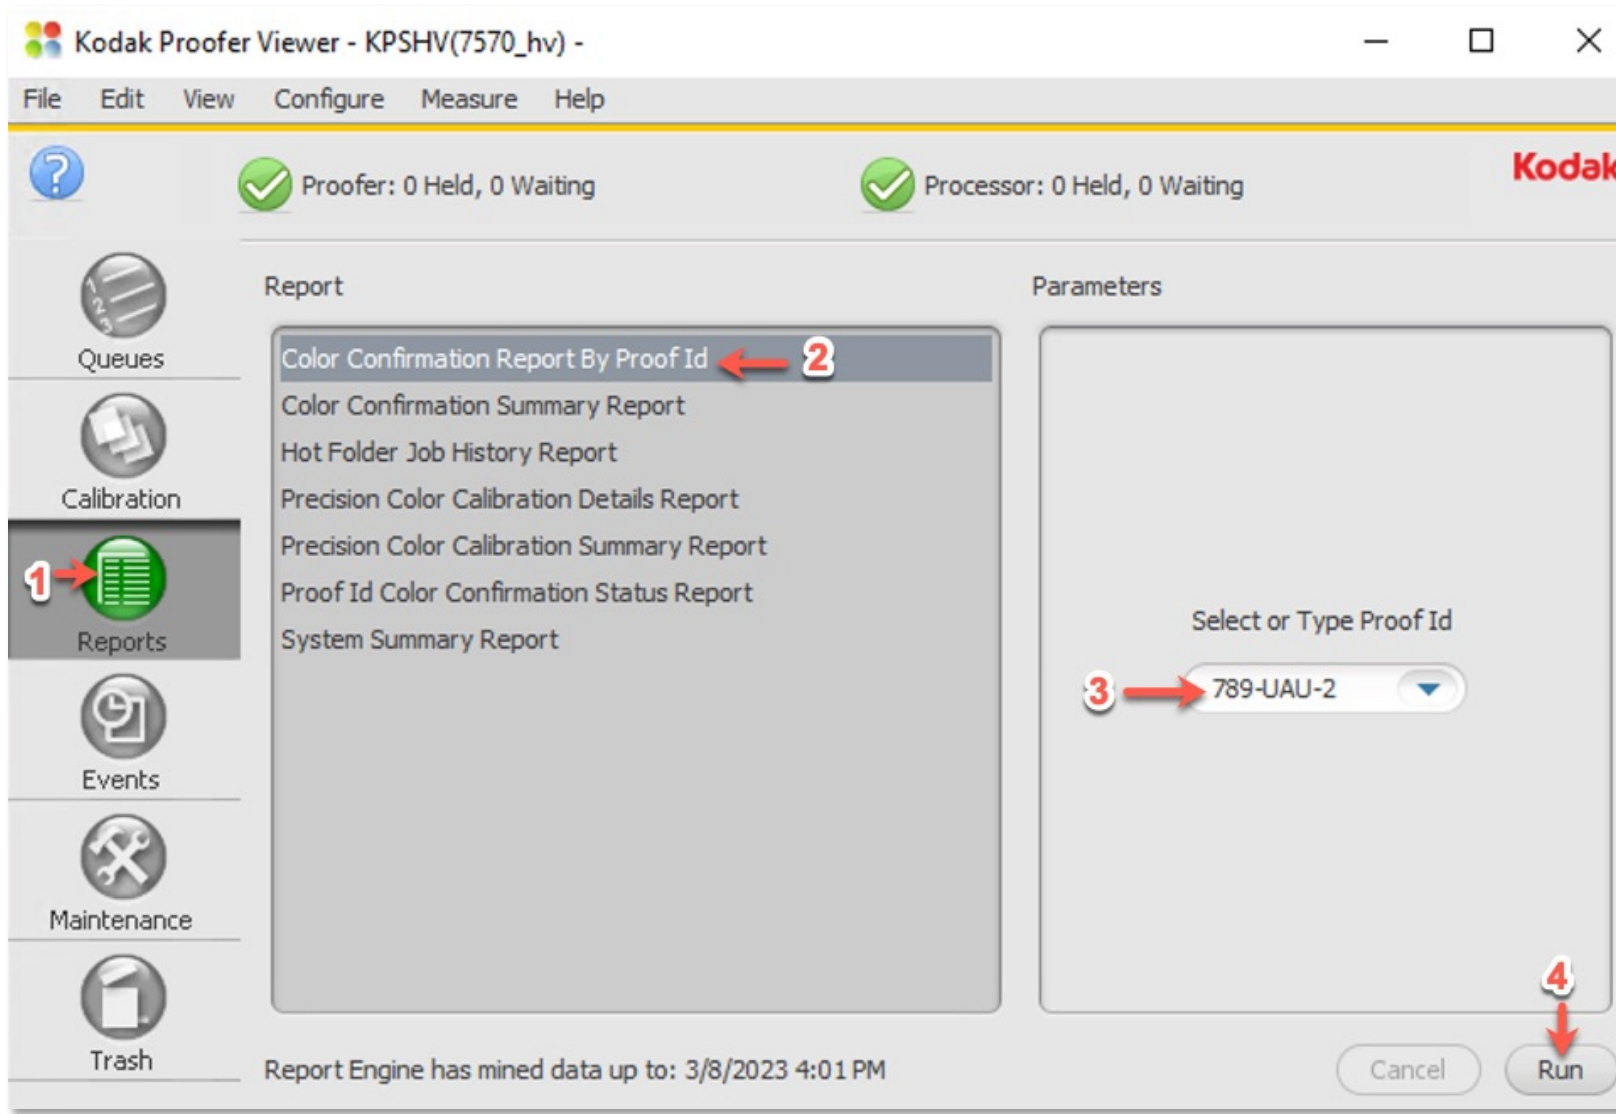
Kodak Proofer Viewer - KPSHV(7570_hv) -

File Edit View Configure Measure Help

Proofer: 0 Held, 0 Waiting

Processor: 0 Held, 0 Waiting

Kodak

Queues

Calibration

1

Reports

Events

Maintenance

Trash

Report

Color Confirmation Report By Proof Id

2

Color Confirmation Summary Report

Hot Folder Job History Report

Precision Color Calibration Details Report

Precision Color Calibration Summary Report

Proof Id Color Confirmation Status Report

System Summary Report

Parameters

Select or Type Proof Id

3

789-UAU-2

4

Report Engine has mined data up to: 3/8/2023 4:01 PM

Cancel

Run